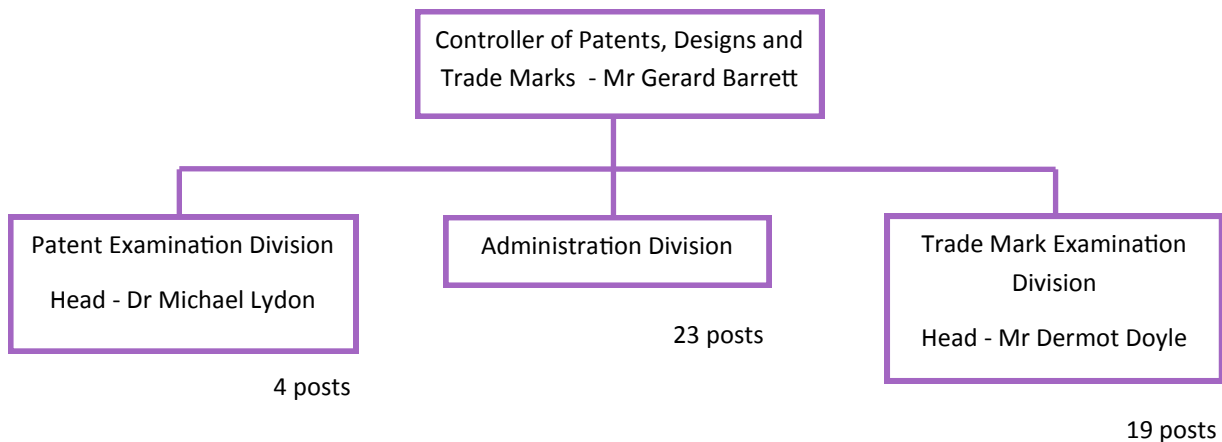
Controller of Patents, Designs and Trade Marks - Mr Gerard Barrett

Patent Examination Division

Head - Dr Michael Lydon

4 posts

Administration Division

23 posts

Trade Mark Examination Division

Head - Mr Dermot Doyle

19 posts